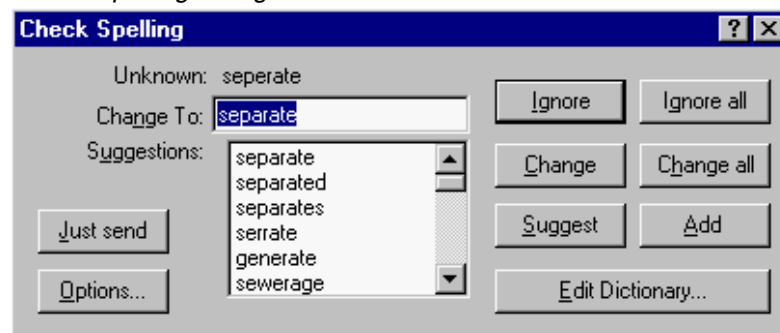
Check Spelling

?

Unknown: seperate

Change To: separate

Suggestions:

separate
separated
separates
serrate
generate
sewerage

Ignore

Ignore all

Change

Change all

Suggest

Add

Just send

Options...

Edit Dictionary...